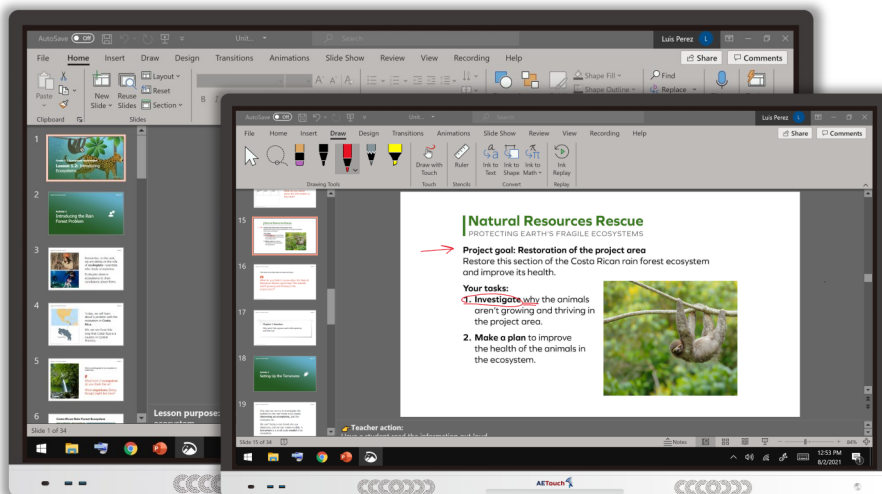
AutoSave Off Unit... Luis Perez

File Home Insert Draw Design Transitions Animations Slide Show Review View Recording Help

Share Comments

Paste New Slide Reuse Slides Layout Reset Section

Clipboard Slides

Shape Fill Shape Outline Find Replace

1
Lesson 1.0: Introducing Ecosystems

2
Introducing the Rain Forest Problem

3

4

5

6

Lesson purpose:

Slide 1 of 34

AutoSave Off Unit... Luis Perez

File Home Insert Draw Design Transitions Animations Slide Show Review View Recording Help

Share Comments

Drawing Tools

Draw with Touch Ruler Ink to Text Ink to Shape Ink to Math Ink Replay

Touch Stencils Convert Replay

15

16

17
Chapter 1 Question

18
Setting Up the Terrariums

19

Natural Resources Rescue
PROTECTING EARTH'S FRAGILE ECOSYSTEMS

Project goal: Restoration of the project area
Restore this section of the Costa Rican rain forest ecosystem and improve its health.

Your tasks:
1. Investigate why the animals aren't growing and thriving in the project area.
2. Make a plan to improve the health of the animals in the ecosystem.

Teacher action:
Have a student read the information out loud.

Slide 15 of 34

Notes

84%

12:53 PM
8/2/2021

AETouch